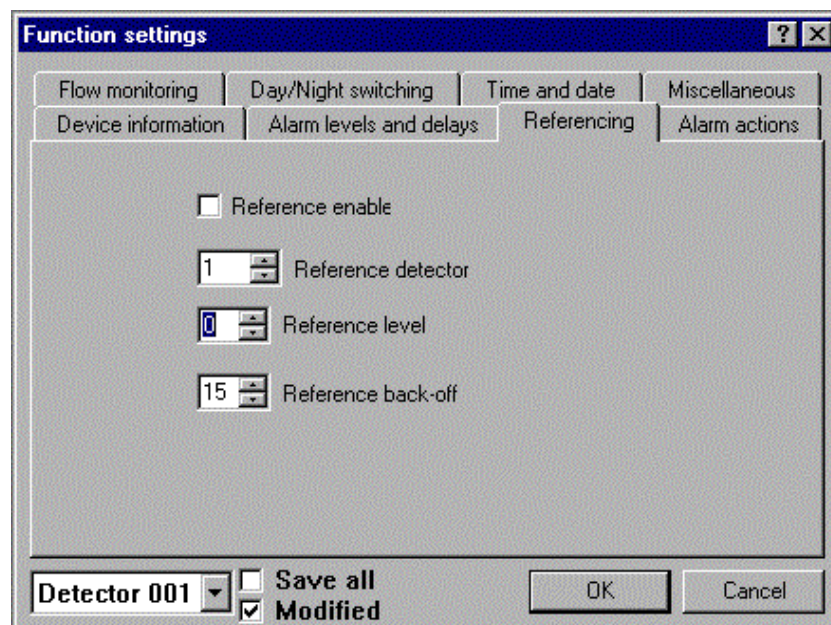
Function settings ? X

Flow monitoring | Day/Night switching | Time and date | Miscellaneous
Device information | Alarm levels and delays | Referencing | Alarm actions

Reference enable

1 Reference detector

0 Reference level

15 Reference back-off

Detector 001

Save all

Modified

OK

Cancel